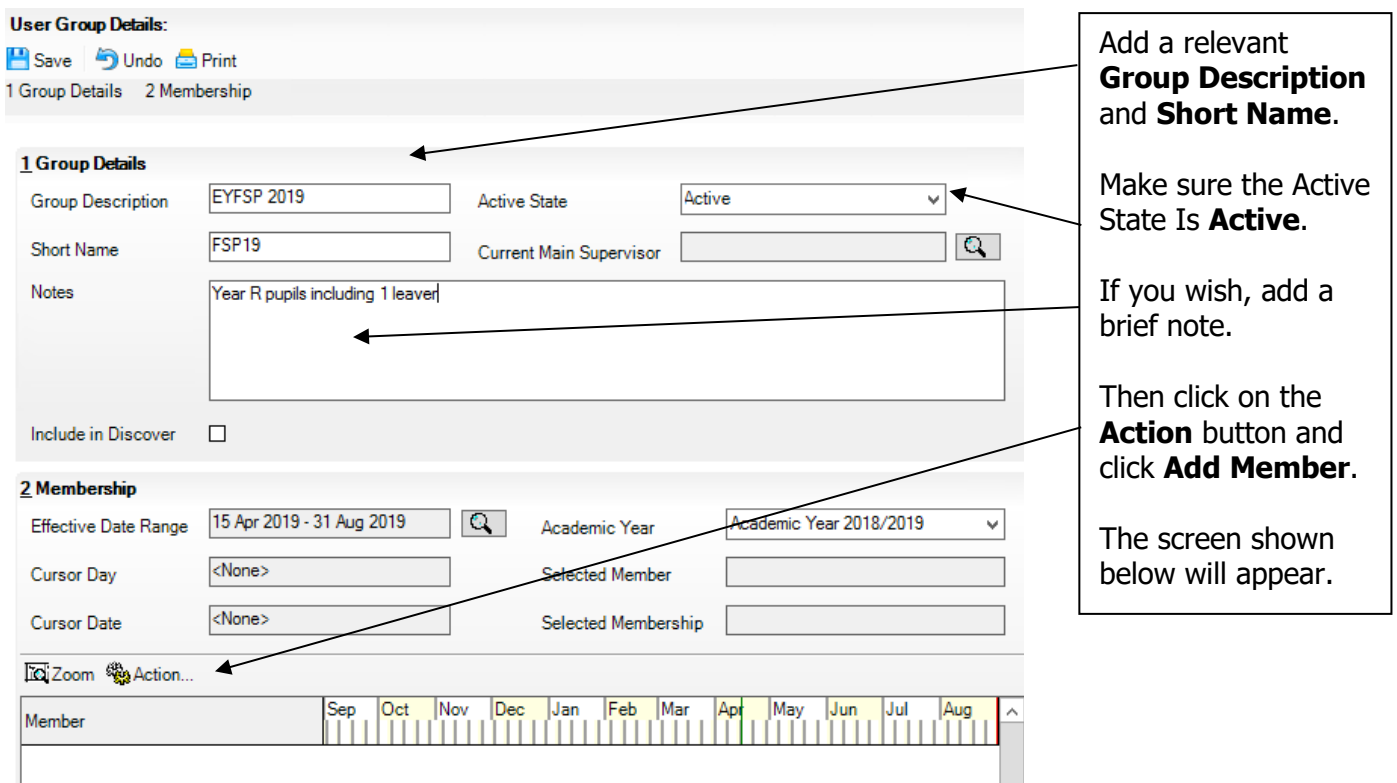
User Group Details:

Save Undo Print

1 Group Details 2 Membership

1 Group Details

Group Description EYFSP 2019

Active State Active

Short Name FSP19

Current Main Supervisor

Notes Year R pupils including 1 leaver

Include in Discover

2 Membership

Effective Date Range 15 Apr 2019 - 31 Aug 2019

Academic Year Academic Year 2018/2019

Cursor Day <None>

Selected Member

Cursor Date <None>

Selected Membership

Zoom Action...

| Member | Sep | Oct | Nov | Dec | Jan | Feb | Mar | Apr | May | Jun | Jul | Aug |
|---|---|---|---|---|---|---|---|---|---|---|---|---|

Add a relevant **Group Description** and **Short Name**.

Make sure the Active State Is **Active**.

If you wish, add a brief note.

Then click on the **Action** button and click **Add Member**.

The screen shown below will appear.